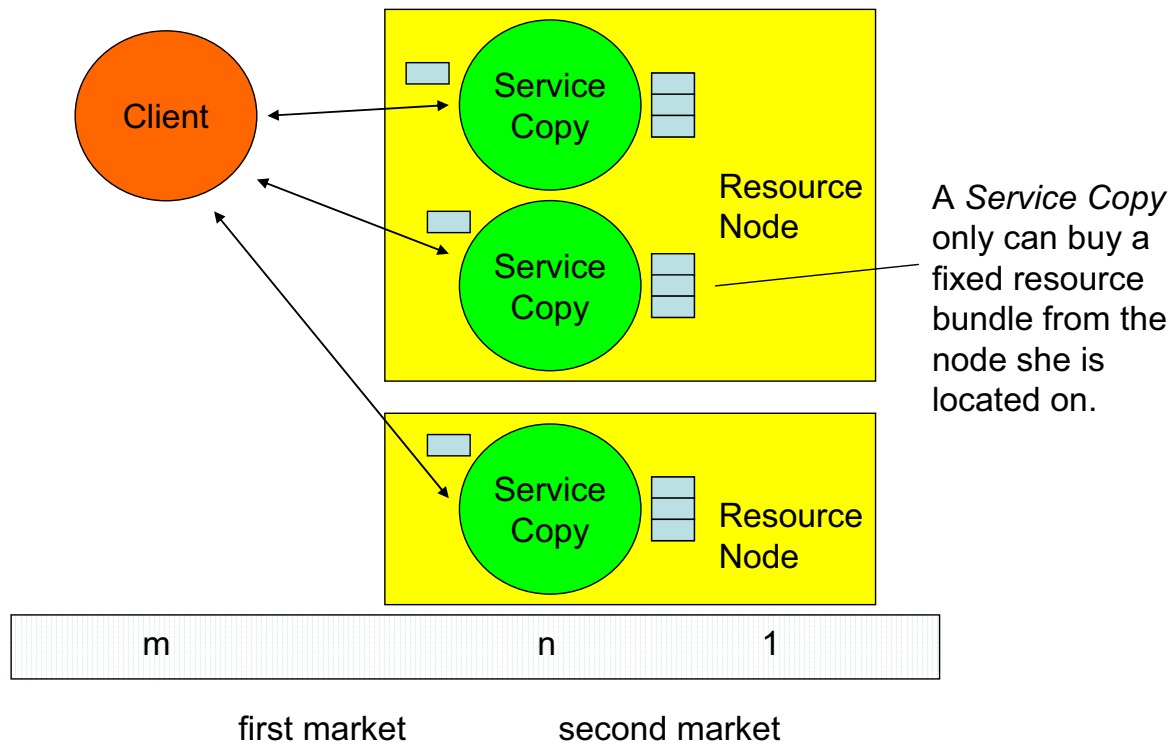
Client

Service Copy

Service Copy

Resource Node

A *Service Copy* only can buy a fixed resource bundle from the node she is located on.

Service Copy

Resource Node

m

n

1

first market

second market